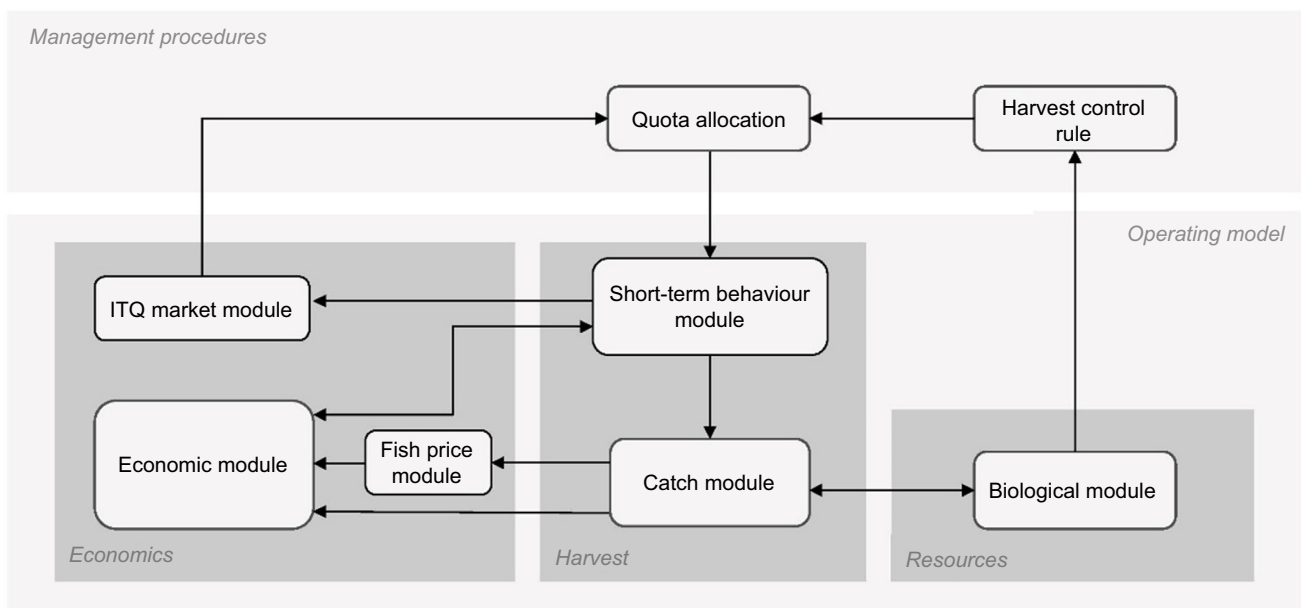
Management procedures

Quota allocation

Harvest control rule

Operating model

ITQ market module

Short-term behaviour module

Economic module

Fish price module

Catch module

Biological module

Economics

Harvest

Resources